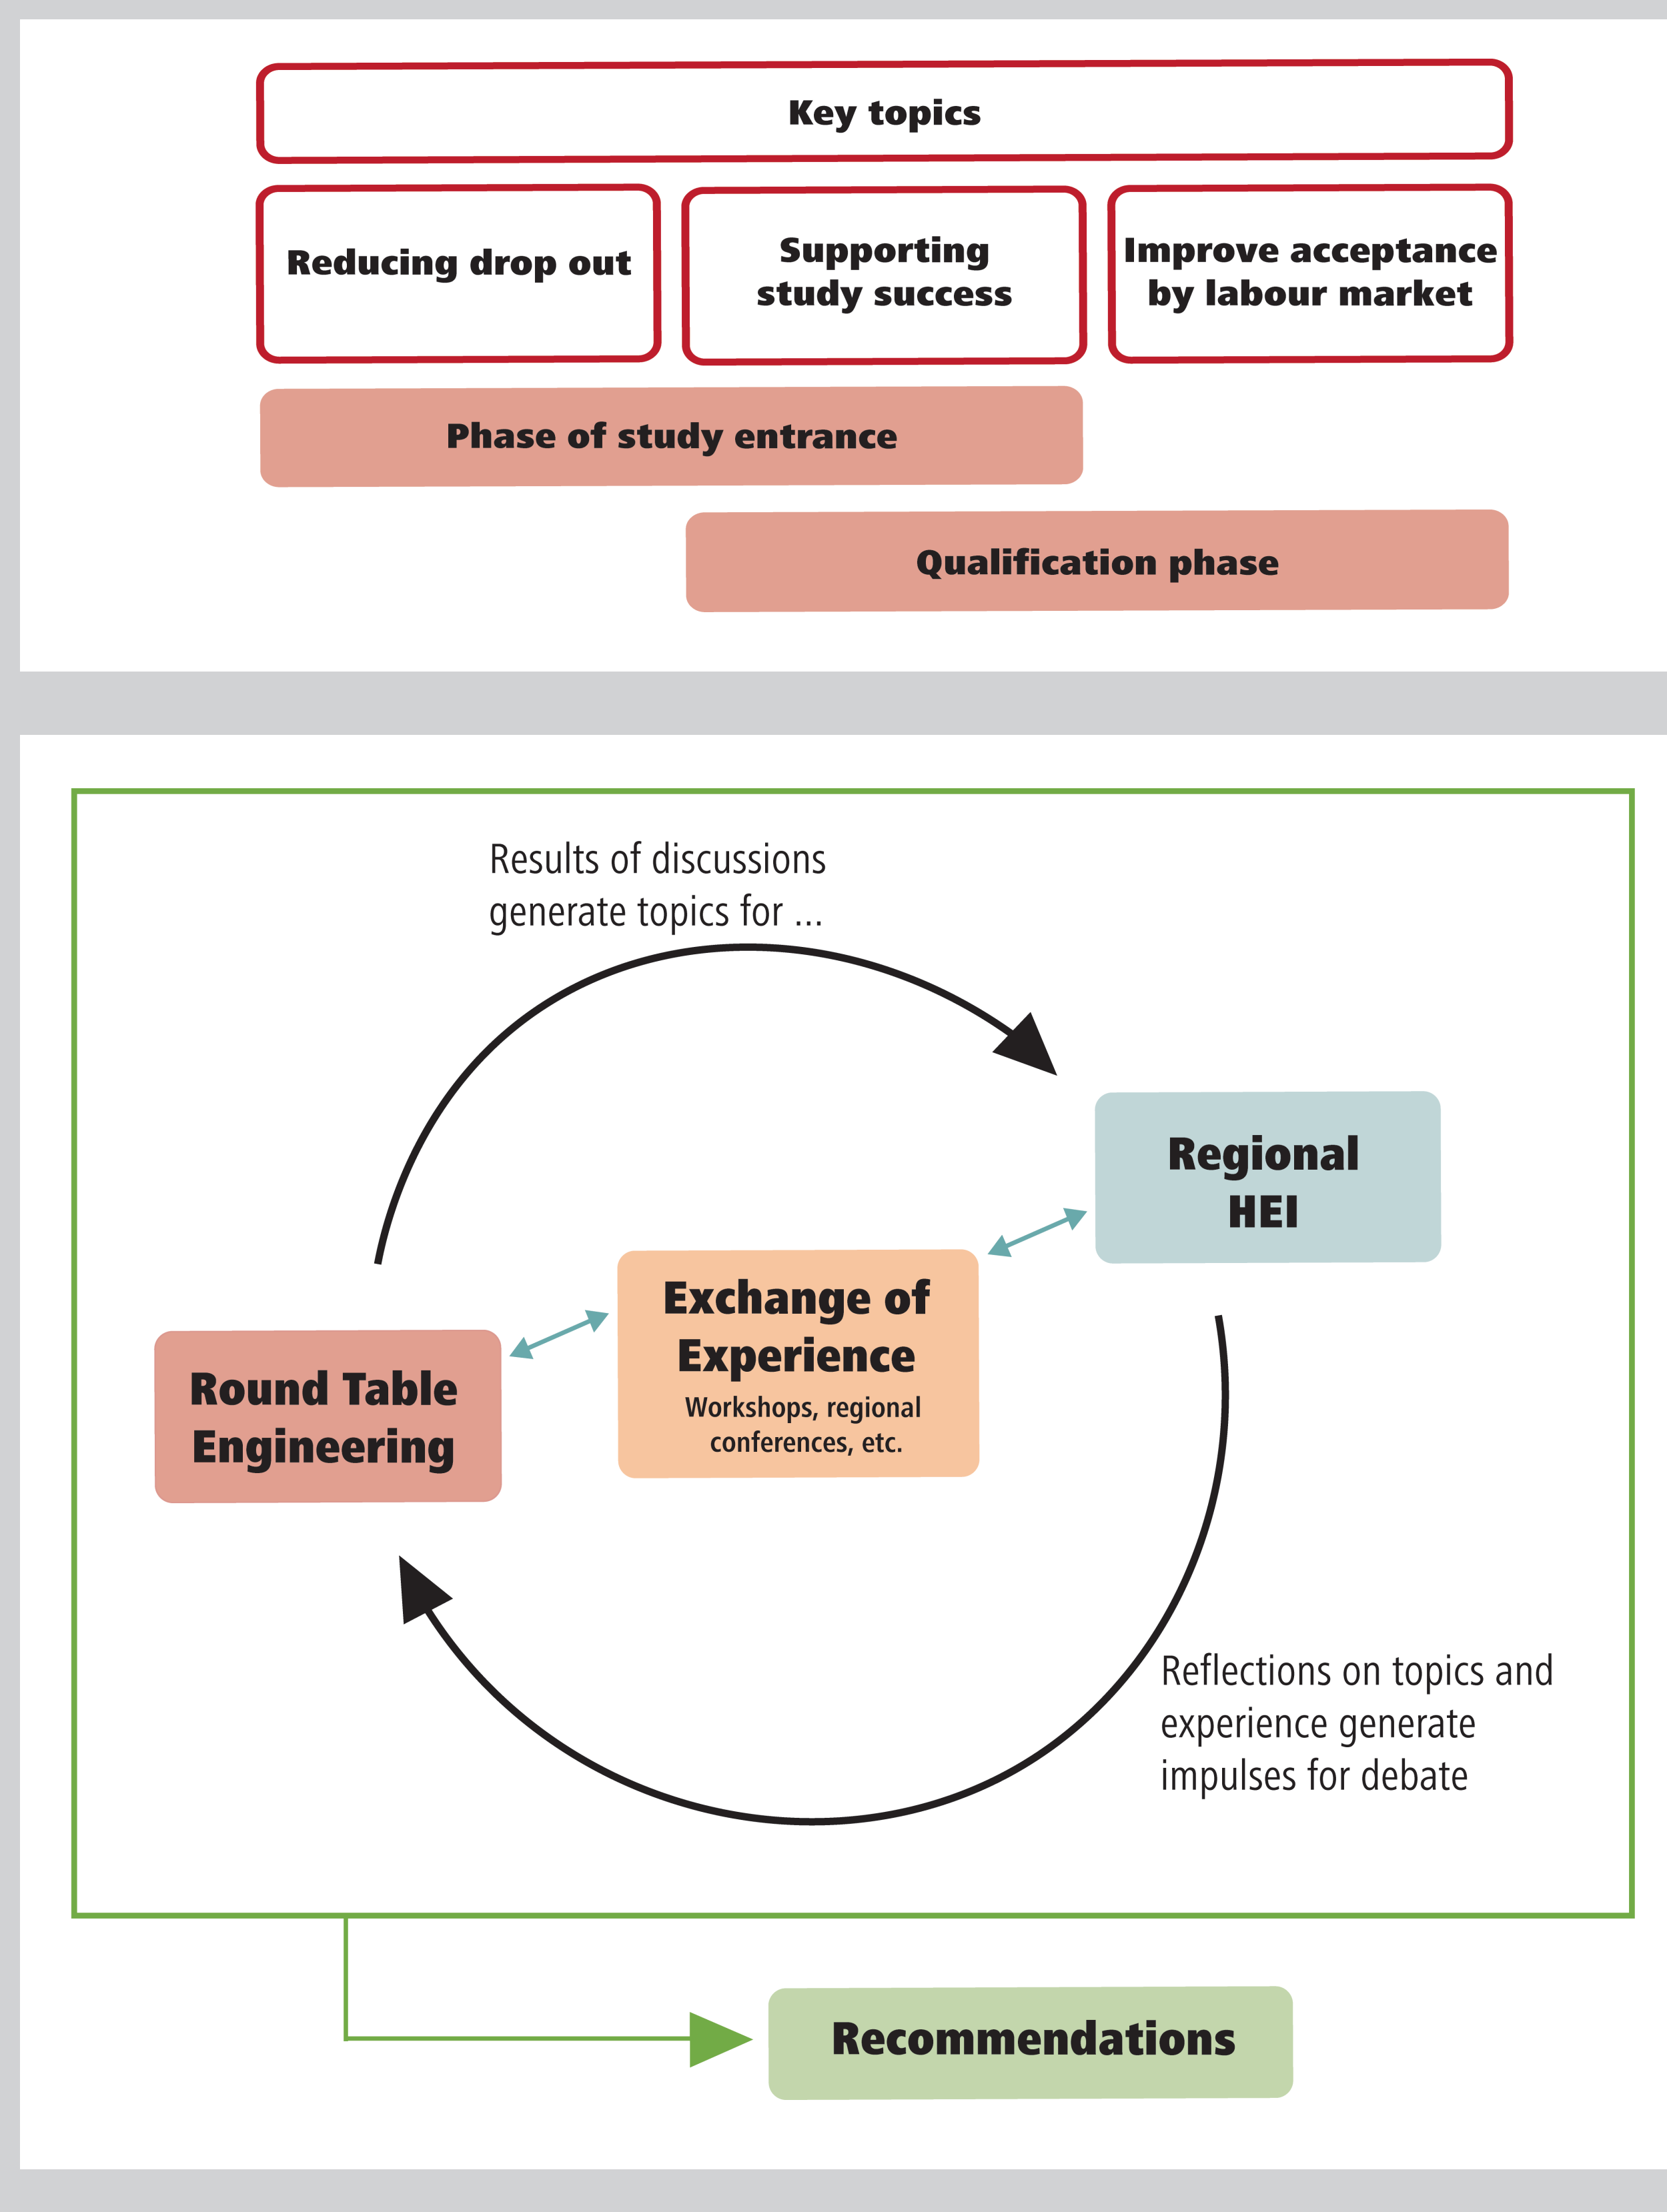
Key topics

Reducing drop out

Supporting study success

Improve acceptance by labour market

Phase of study entrance

Qualification phase

Results of discussions generate topics for ...

Regional HEI

Exchange of Experience
Workshops, regional conferences, etc.

Round Table Engineering

Reflections on topics and experience generate impulses for debate

Recommendations